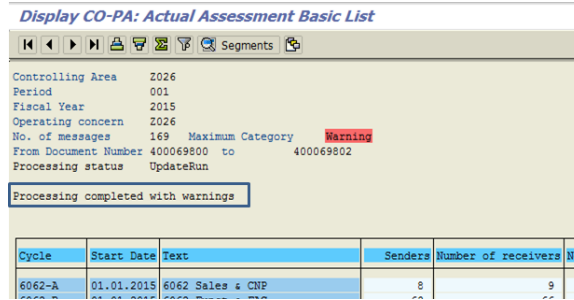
Display CO-PA: Actual Assessment Basic List

Segments

Controlling Area Z026
Period 001
Fiscal Year 2015
Operating concern Z026
No. of messages 169 Maximum Category Warning
From Document Number 400069800 to 400069802
Processing status UpdateRun

Processing completed with warnings

| Cycle | Start Date | Text | Senders | Number of receivers | N |
|---|---|---|---|---|---|
| 6062-A | 01.01.2015 | 6062 Sales & CNP | 8 | 9 | |
| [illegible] | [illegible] | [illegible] | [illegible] | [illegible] | |